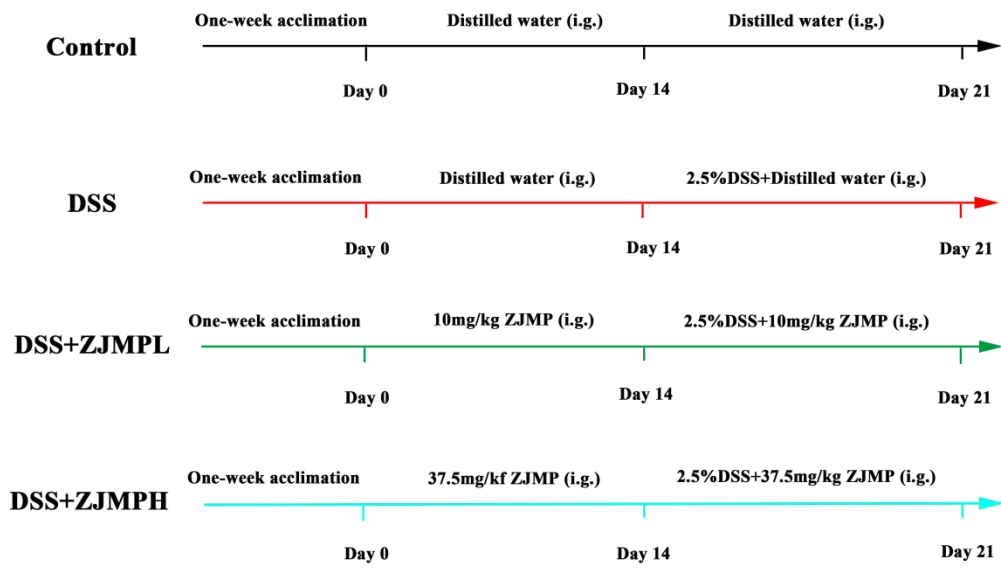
Control
One-week acclimation
Distilled water (i.g.)
Distilled water (i.g.)
Day 0
Day 14
Day 21

DSS
One-week acclimation
Distilled water (i.g.)
2.5%DSS+Distilled water (i.g.)
Day 0
Day 14
Day 21

DSS+ZJMPL
One-week acclimation
10mg/kg ZJMP (i.g.)
2.5%DSS+10mg/kg ZJMP (i.g.)
Day 0
Day 14
Day 21

DSS+ZJMPH
One-week acclimation
37.5mg/kf ZJMP (i.g.)
2.5%DSS+37.5mg/kg ZJMP (i.g.)
Day 0
Day 14
Day 21